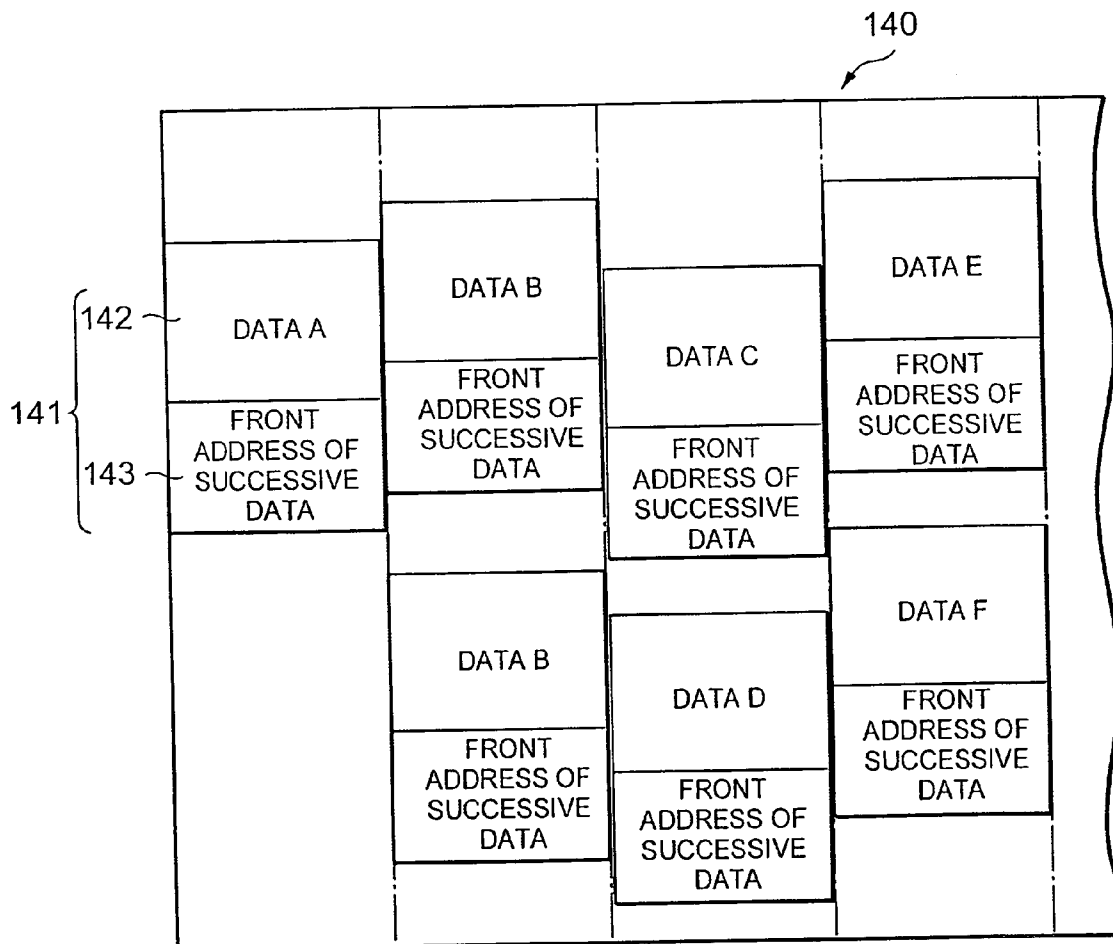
140

141

142

DATA A

143

FRONT ADDRESS OF SUCCESSIVE DATA

DATA B

FRONT ADDRESS OF SUCCESSIVE DATA

DATA B

FRONT ADDRESS OF SUCCESSIVE DATA

DATA C

FRONT ADDRESS OF SUCCESSIVE DATA

DATA D

FRONT ADDRESS OF SUCCESSIVE DATA

DATA E

FRONT ADDRESS OF SUCCESSIVE DATA

DATA F

FRONT ADDRESS OF SUCCESSIVE DATA